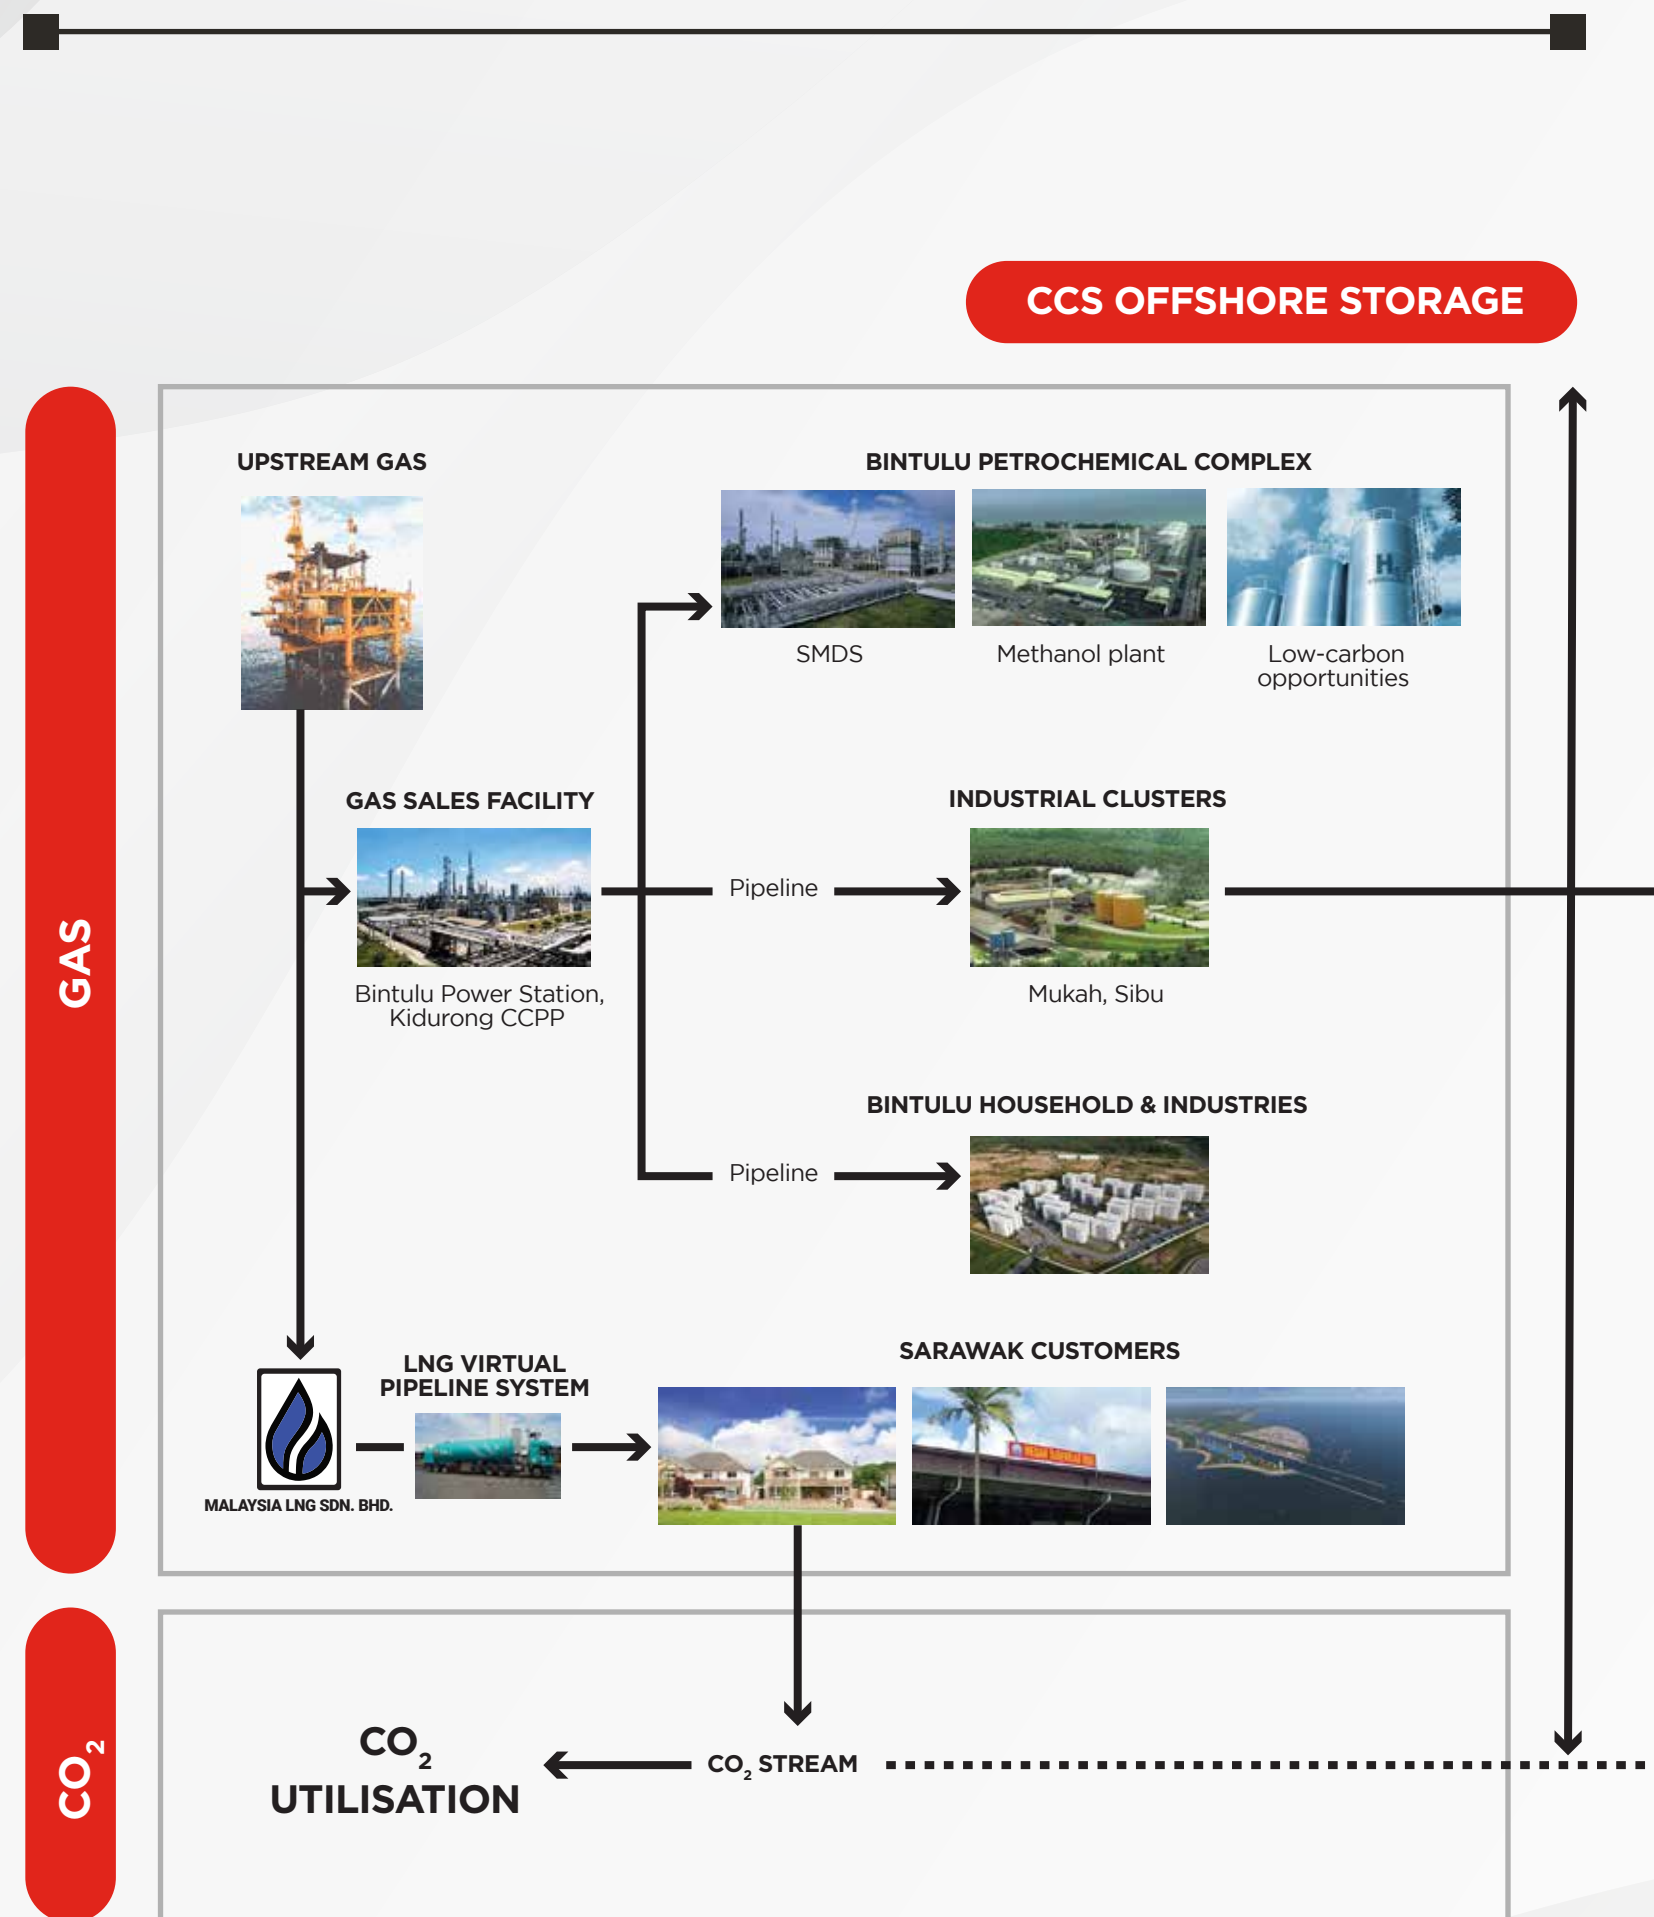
CCS OFFSHORE STORAGE

GAS

UPSTREAM GAS

BINTULU PETROCHEMICAL COMPLEX

SMDS

Methanol plant

Low-carbon opportunities

GAS SALES FACILITY

Bintulu Power Station, Kidurong CCPP

Pipeline

INDUSTRIAL CLUSTERS

Mukah, Sibu

BINTULU HOUSEHOLD & INDUSTRIES

Pipeline

MALAYSIA LNG SDN. BHD.

LNG VIRTUAL PIPELINE SYSTEM

SARAWAK CUSTOMERS

$CO_2$

$CO_2$ UTILISATION

$CO_2$ STREAM